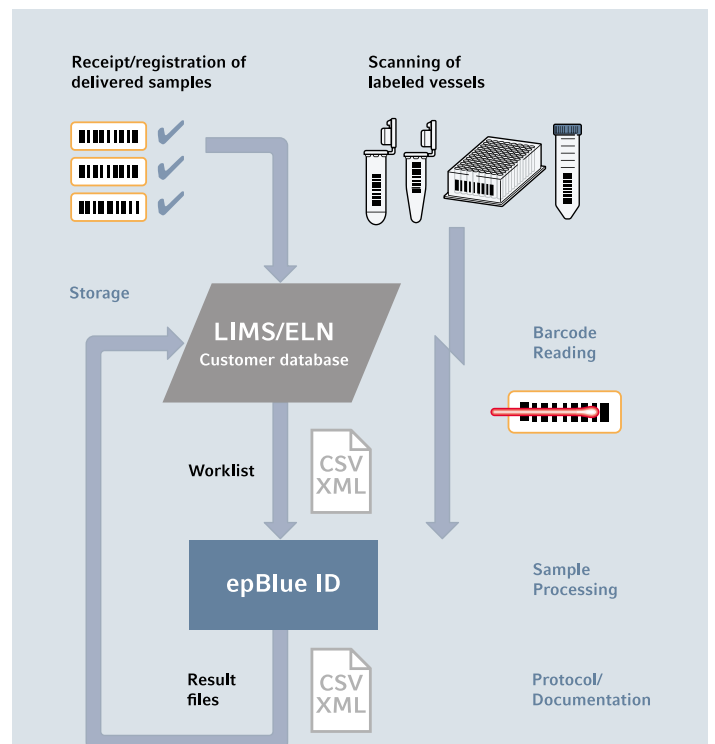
Receipt/registration of delivered samples

Scanning of labeled vessels

Storage

LIMS/ELN
Customer database

Barcode Reading

Worklist

CSV
XML

epBlue ID

Sample Processing

Result files

CSV
XML

Protocol/ Documentation